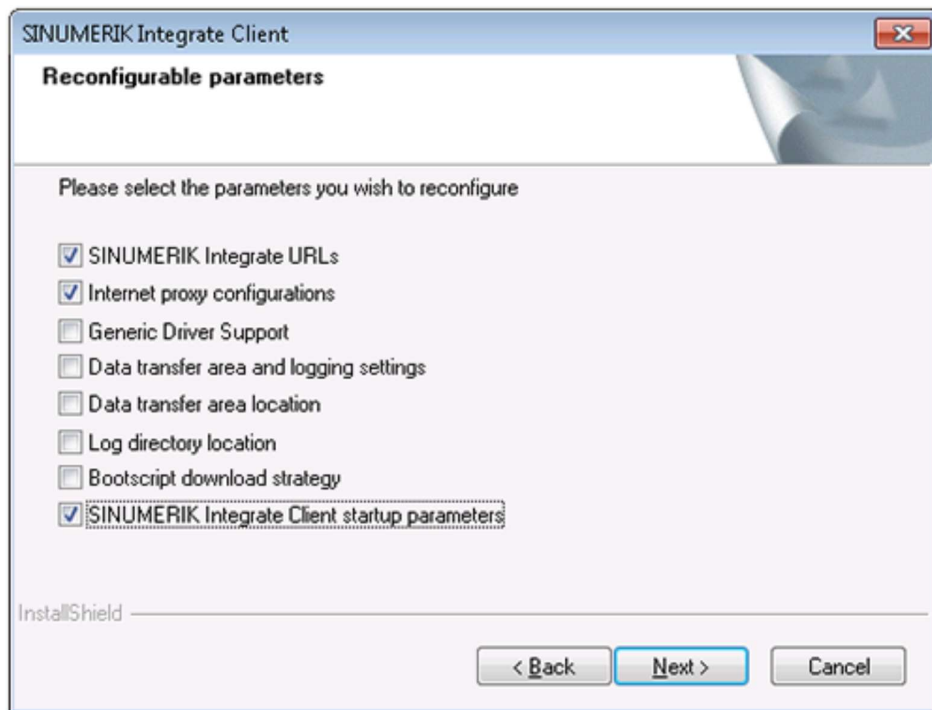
SINUMERIK Integrate Client

Reconfigurable parameters

Please select the parameters you wish to reconfigure

SINUMERIK Integrate URLs
Internet proxy configurations
Generic Driver Support
Data transfer area and logging settings
Data transfer area location
Log directory location
Bootscript download strategy
SINUMERIK Integrate Client startup parameters

InstallShield

< Back
Next >
Cancel